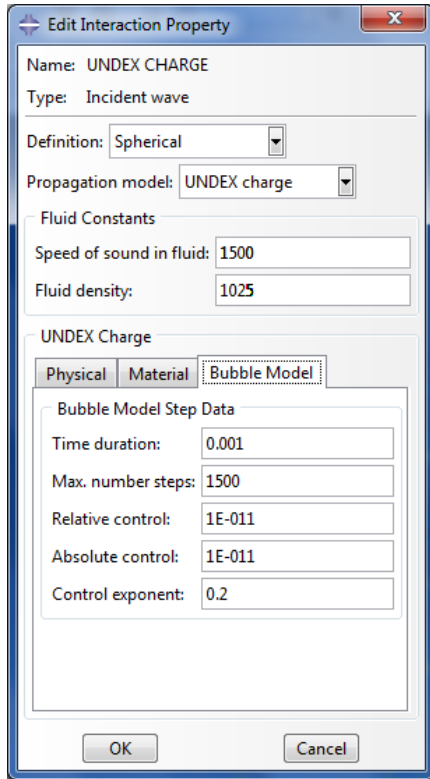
Edit Interaction Property

Name: UNDEX CHARGE

Type: Incident wave

Definition: Spherical

Propagation model: UNDEX charge

Fluid Constants

Speed of sound in fluid: 1500

Fluid density: 1025

UNDEX Charge

Physical | Material | Bubble Model

Bubble Model Step Data

Time duration: 0.001

Max. number steps: 1500

Relative control: 1E-011

Absolute control: 1E-011

Control exponent: 0.2

OK

Cancel